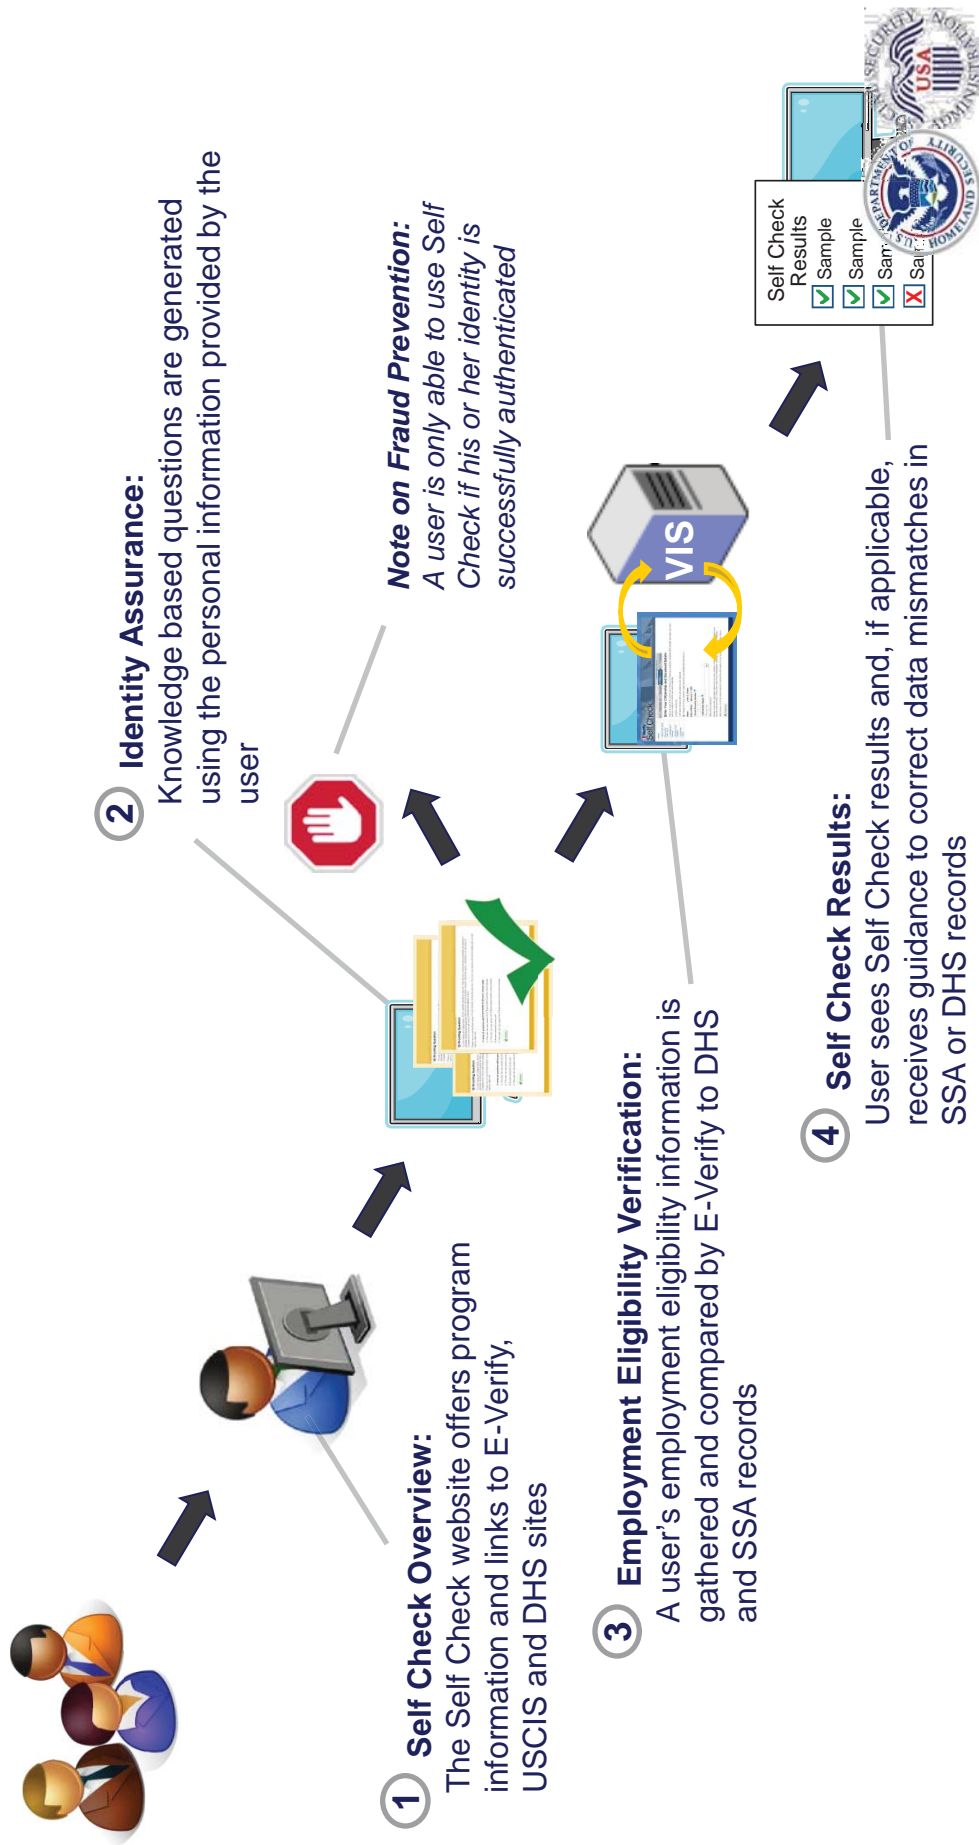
1 Self Check Overview:
The Self Check website offers program information and links to E-Verify, USCIS and DHS sites

2 Identity Assurance:
Knowledge based questions are generated using the personal information provided by the user

Note on Fraud Prevention:
A user is only able to use Self Check if his or her identity is successfully authenticated

3 Employment Eligibility Verification:
A user's employment eligibility information is gathered and compared by E-Verify to DHS and SSA records

VIS

Self Check Results
Sample
Sample
Sam
Sa

4 Self Check Results:
User sees Self Check results and, if applicable, receives guidance to correct data mismatches in SSA or DHS records